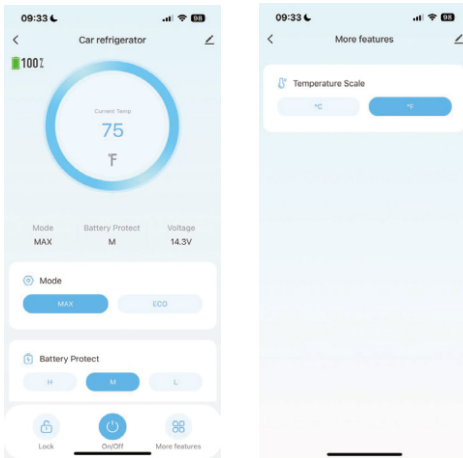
09:33

98

Car refrigerator

100%

Current Temp

75

℉

Mode
MAX

Battery Protect
M

Voltage
14.3V

Mode

MAX

ECO

Battery Protect

H

M

L

Lock

On/Off

More features

09:33

98

More features

Temperature Scale

°C

°F